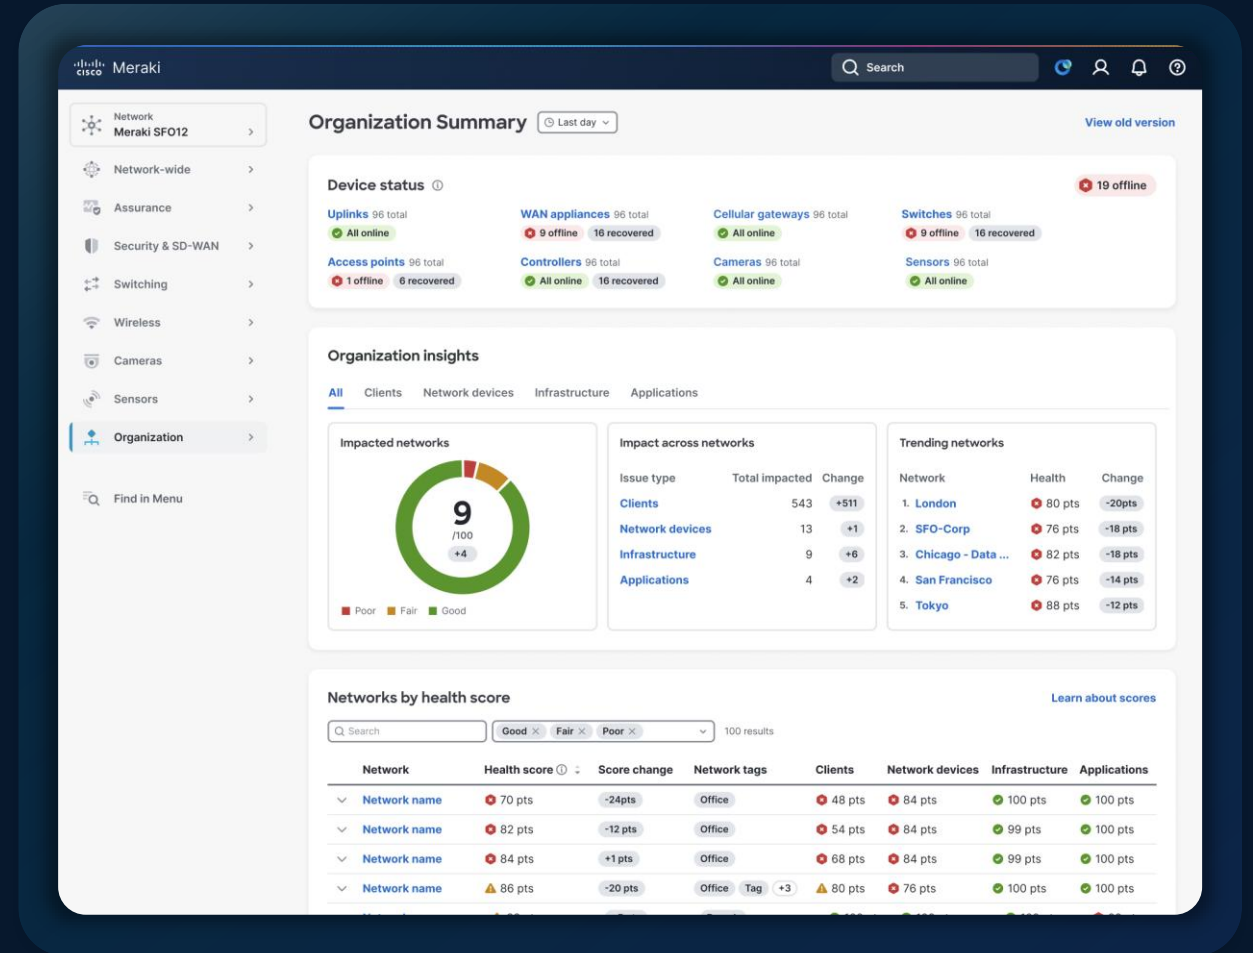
cisco Meraki

Search

Network
Meraki SFO12

Network-wide
Assurance
Security & SD-WAN
Switching
Wireless
Cameras
Sensors
Organization

Find in Menu

Organization Summary
Last day
View old version

Device status
19 offline

Uplinks 96 total
All online

WAN appliances 96 total
9 offline 16 recovered

Cellular gateways 96 total
All online

Switches 96 total
9 offline 16 recovered

Access points 96 total
1 offline 6 recovered

Controllers 96 total
All online 16 recovered

Cameras 96 total
All online

Sensors 96 total
All online

Organization insights

All Clients Network devices Infrastructure Applications

Impacted networks
9
/100
+4
Poor Fair Good

Impact across networks

| Issue type | Total impacted | Change |
|---|---|---|
| Clients | 543 | +511 |
| Network devices | 13 | +1 |
| Infrastructure | 9 | +6 |
| Applications | 4 | +2 |

Trending networks

| Network | Health | Change |
|---|---|---|
| 1. London | 80 pts | -20pts |
| 2. SFO-Corp | 76 pts | -18 pts |
| 3. Chicago - Data ... | 82 pts | -18 pts |
| 4. San Francisco | 76 pts | -14 pts |
| 5. Tokyo | 88 pts | -12 pts |

Networks by health score
Learn about scores

Search
Good Fair Poor
100 results

| Network | Health score | Score change | Network tags | Clients | Network devices | Infrastructure | Applications |
|---|---|---|---|---|---|---|---|
| Network name | 70 pts | -24pts | Office | 48 pts | 84 pts | 100 pts | 100 pts |
| Network name | 82 pts | -12 pts | Office | 54 pts | 84 pts | 99 pts | 100 pts |
| Network name | 84 pts | +1 pts | Office | 68 pts | 84 pts | 99 pts | 100 pts |
| Network name | 86 pts | -20 pts | Office Tag +3 | 80 pts | 76 pts | 100 pts | 100 pts |